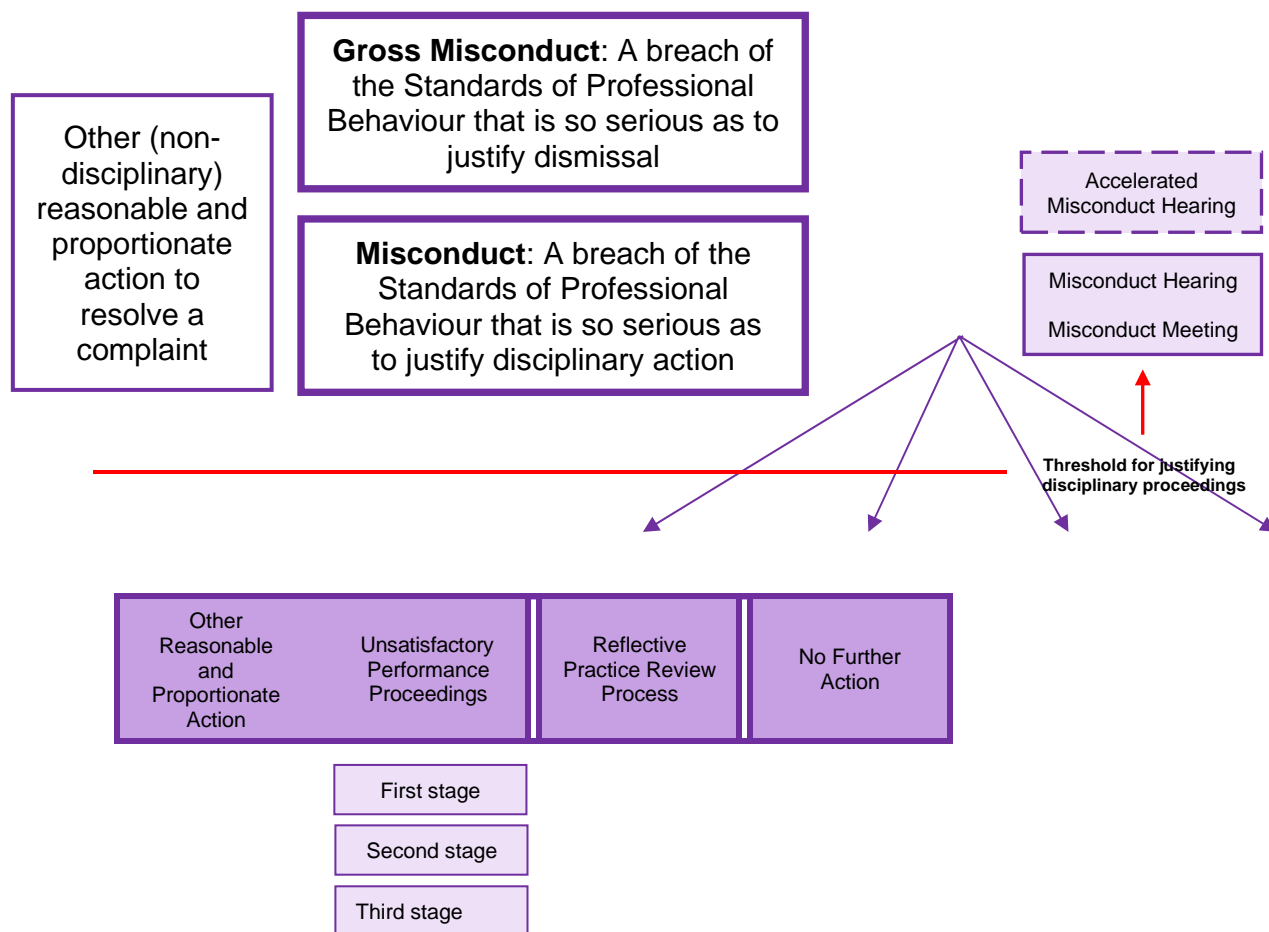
Other (non-disciplinary) reasonable and proportionate action to resolve a complaint

**Gross Misconduct**: A breach of the Standards of Professional Behaviour that is so serious as to justify dismissal

**Misconduct**: A breach of the Standards of Professional Behaviour that is so serious as to justify disciplinary action

Accelerated Misconduct Hearing

Misconduct Hearing

Misconduct Meeting

**Threshold for justifying disciplinary proceedings**

Other Reasonable and Proportionate Action

Unsatisfactory Performance Proceedings

Reflective Practice Review Process

No Further Action

First stage

Second stage

Third stage